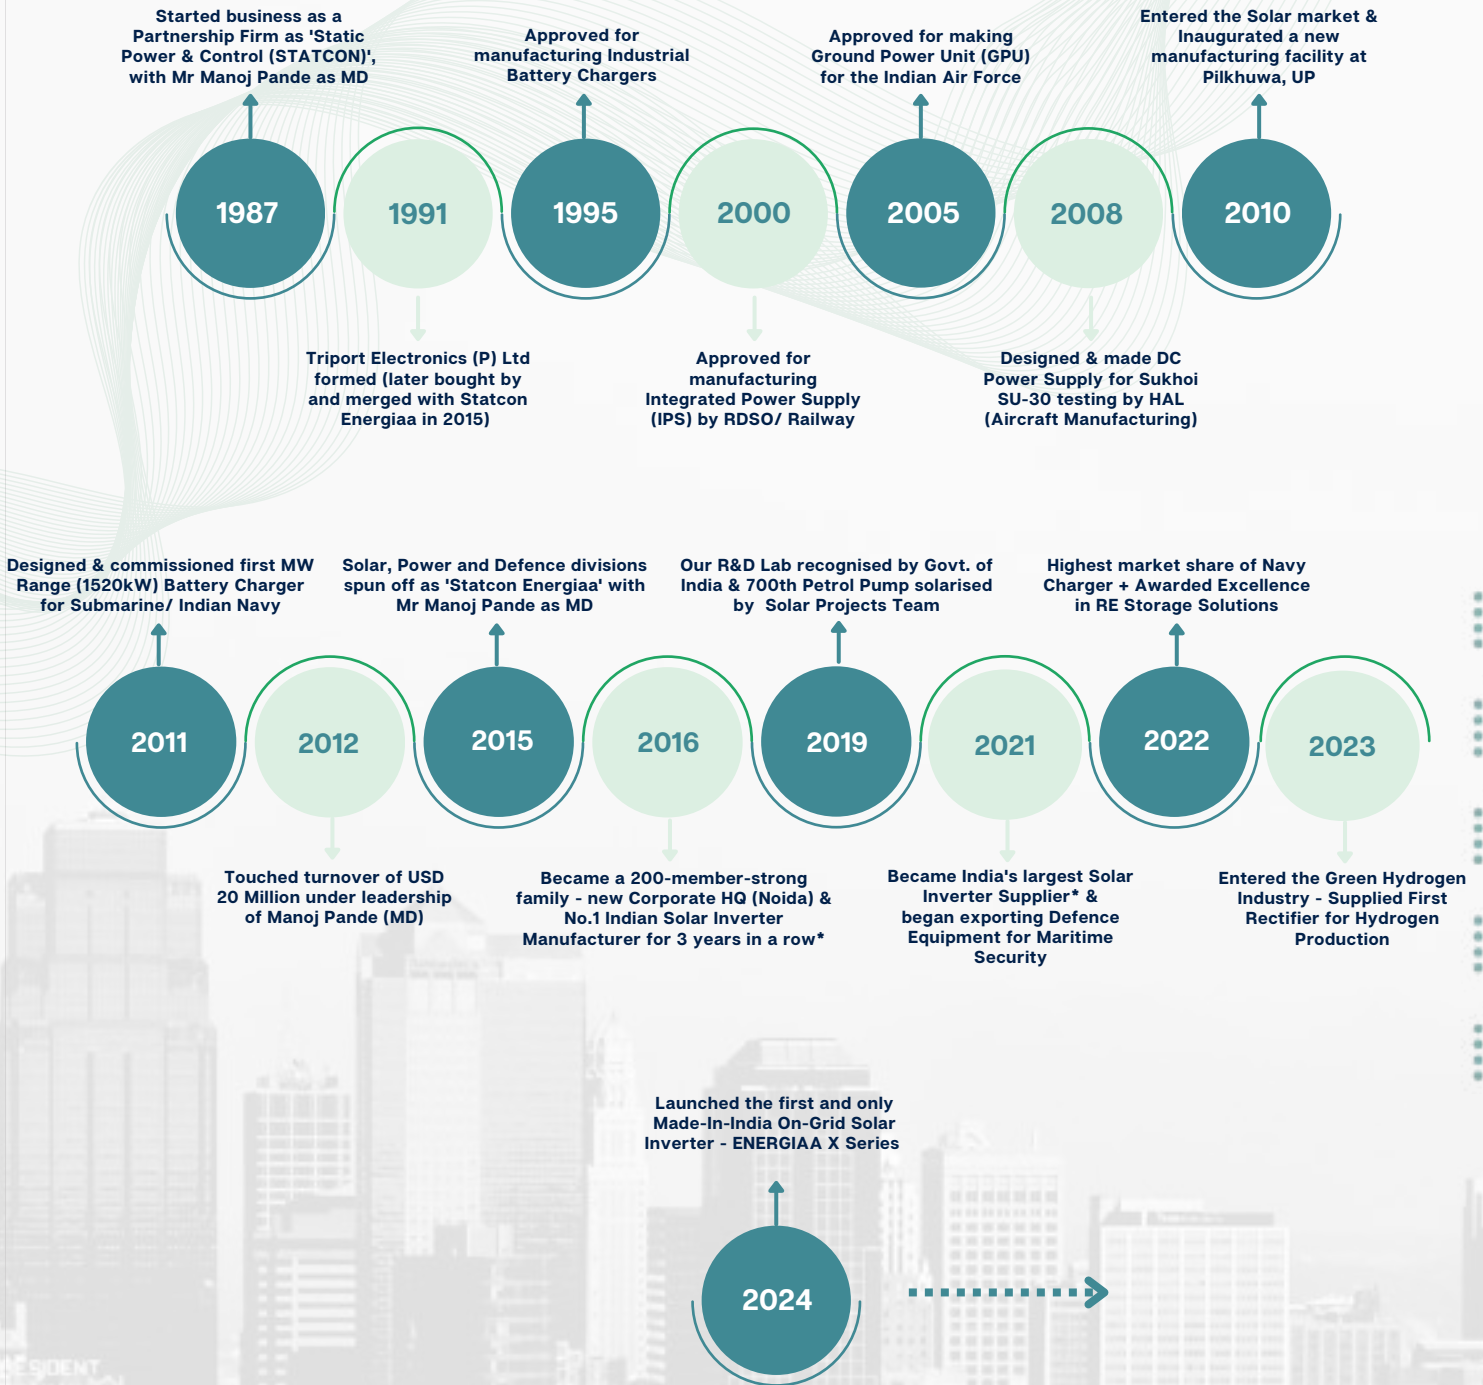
Started business as a Partnership Firm as 'Static Power & Control (STATCON)', with Mr Manoj Pande as MD

Approved for manufacturing Industrial Battery Chargers

Approved for making Ground Power Unit (GPU) for the Indian Air Force

Entered the Solar market & Inaugurated a new manufacturing facility at Pilkhuwa, UP

1987

1991

1995

2000

2005

2008

2010

Triport Electronics (P) Ltd formed (later bought by and merged with Statcon Energiaa in 2015)

Approved for manufacturing Integrated Power Supply (IPS) by RDSO/ Railway

Designed & made DC Power Supply for Sukhoi SU-30 testing by HAL (Aircraft Manufacturing)

Designed & commissioned first MW Range (1520kW) Battery Charger for Submarine/ Indian Navy

Solar, Power and Defence divisions spun off as 'Statcon Energiaa' with Mr Manoj Pande as MD

Our R&D Lab recognised by Govt. of India & 700th Petrol Pump solarised by Solar Projects Team

Highest market share of Navy Charger + Awarded Excellence in RE Storage Solutions

2011

2012

2015

2016

2019

2021

2022

2023

Touched turnover of USD 20 Million under leadership of Manoj Pande (MD)

Became a 200-member-strong family - new Corporate HQ (Noida) & No.1 Indian Solar Inverter Manufacturer for 3 years in a row*

Became India's largest Solar Inverter Supplier* & began exporting Defence Equipment for Maritime Security

Entered the Green Hydrogen Industry - Supplied First Rectifier for Hydrogen Production

Launched the first and only Made-In-India On-Grid Solar Inverter - ENERGIAA X Series

2024